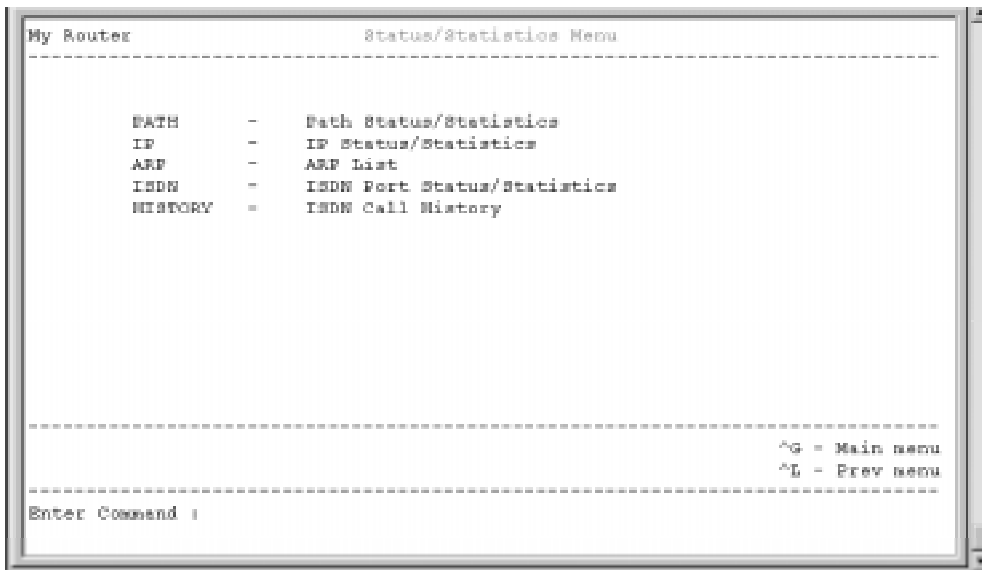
My Router Status/Statistics Menu

PATH - Path Status/Statistics
IP - IP Status/Statistics
ARP - ARP List
ISDN - ISDN Port Status/Statistics
HISTORY - ISDN Call History

^G = Main menu
^L - Prev menu

Enter Command :